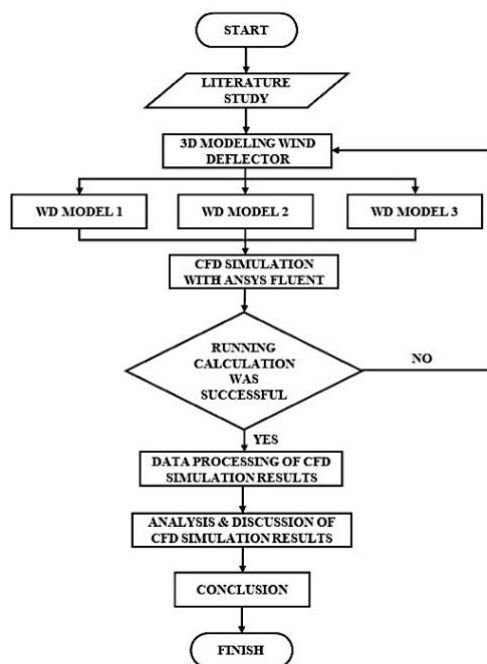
START

LITERATURE STUDY

3D MODELING WIND DEFLECTOR

WD MODEL 1

WD MODEL 2

WD MODEL 3

CFD SIMULATION WITH ANSYS FLUENT

RUNNING CALCULATION WAS SUCCESSFUL

NO

YES

DATA PROCESSING OF CFD SIMULATION RESULTS

ANALYSIS & DISCUSSION OF CFD SIMULATION RESULTS

CONCLUSION

FINISH